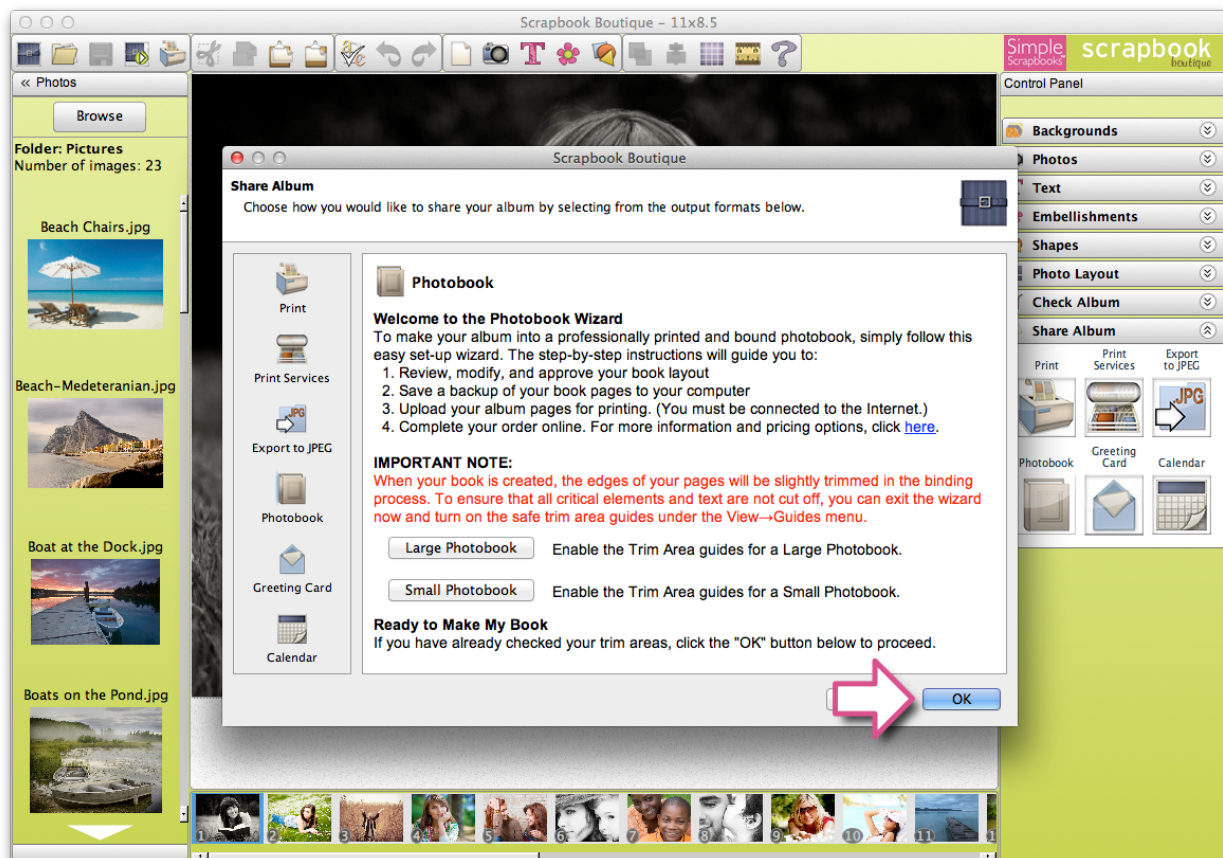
Scrapbook Boutique – 11x8.5

Simple Scrapbooks scrapbook boutique

« Photos

Browse

Folder: Pictures
Number of images: 23

Beach Chairs.jpg

Beach-Medeteranian.jpg

Boat at the Dock.jpg

Boats on the Pond.jpg

Scrapbook Boutique

Share Album
Choose how you would like to share your album by selecting from the output formats below.

Print

Print Services

Export to JPEG

Photobook

Greeting Card

Calendar

Photobook

Welcome to the Photobook Wizard
To make your album into a professionally printed and bound photobook, simply follow this easy set-up wizard. The step-by-step instructions will guide you to:
1. Review, modify, and approve your book layout
2. Save a backup of your book pages to your computer
3. Upload your album pages for printing. (You must be connected to the Internet.)
4. Complete your order online. For more information and pricing options, click here.

IMPORTANT NOTE:
When your book is created, the edges of your pages will be slightly trimmed in the binding process. To ensure that all critical elements and text are not cut off, you can exit the wizard now and turn on the safe trim area guides under the View→Guides menu.

Large Photobook Enable the Trim Area guides for a Large Photobook.

Small Photobook Enable the Trim Area guides for a Small Photobook.

Ready to Make My Book
If you have already checked your trim areas, click the "OK" button below to proceed.

OK

Control Panel

Backgrounds
Photos
Text
Embellishments
Shapes
Photo Layout
Check Album
Share Album

Print
Print Services
Export to JPEG
Photobook
Greeting Card
Calendar

1 2 3 4 5 6 7 8 9 10 11 1